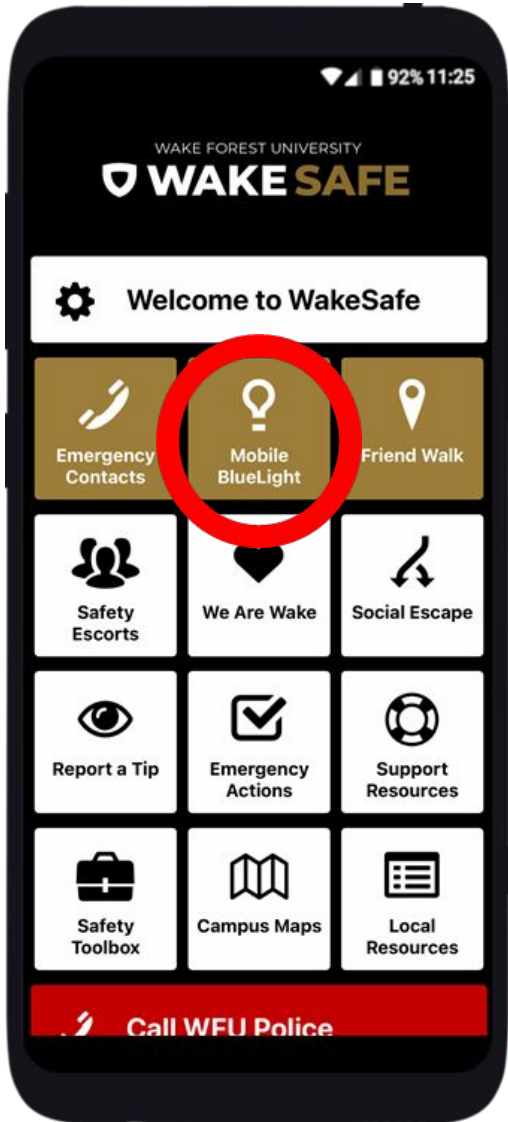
92% 11:25

WAKE FOREST UNIVERSITY
WAKE SAFE

Welcome to WakeSafe

Emergency Contacts

Mobile BlueLight

Friend Walk

Safety Escorts

We Are Wake

Social Escape

Report a Tip

Emergency Actions

Support Resources

Safety Toolbox

Campus Maps

Local Resources

Call WFU Police